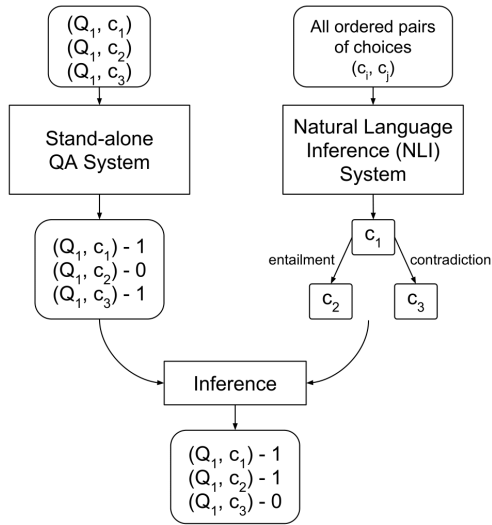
$(Q_1, c_1)$
$(Q_1, c_2)$
$(Q_1, c_3)$

Stand-alone QA System

$(Q_1, c_1)$ - 1
$(Q_1, c_2)$ - 0
$(Q_1, c_3)$ - 1

All ordered pairs of choices $(c_i, c_j)$

Natural Language Inference (NLI) System

$c_1$

entailment

contradiction

$c_2$

$c_3$

Inference

$(Q_1, c_1)$ - 1
$(Q_1, c_2)$ - 1
$(Q_1, c_3)$ - 0